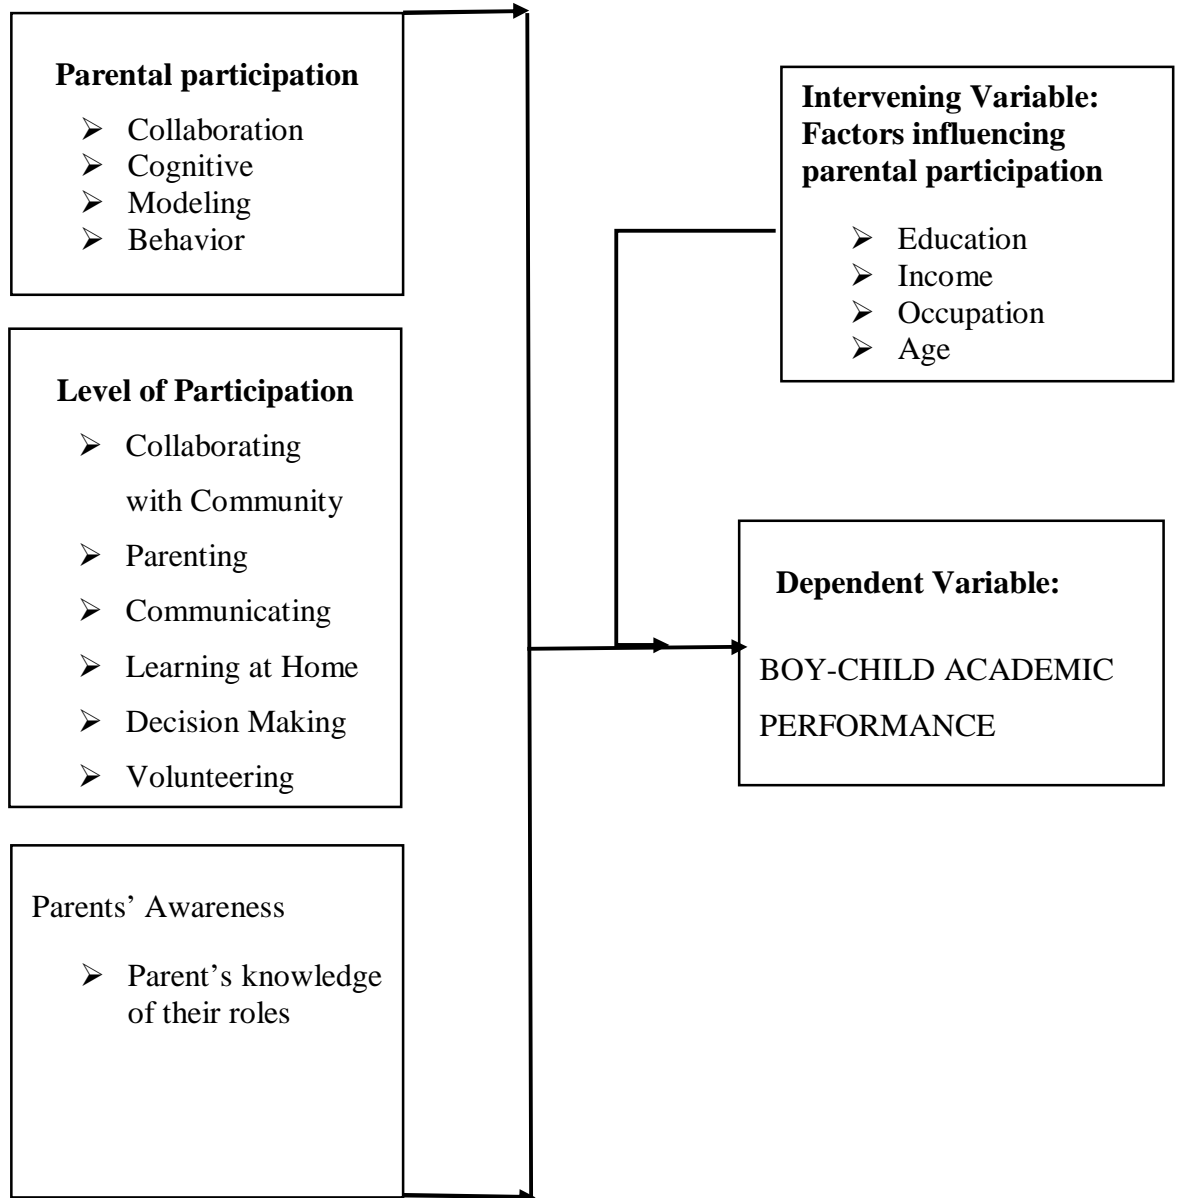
**Parental participation**

- Collaboration
- Cognitive
- Modeling
- Behavior

**Level of Participation**

- Collaborating with Community
- Parenting
- Communicating
- Learning at Home
- Decision Making
- Volunteering

Parents' Awareness

- Parent's knowledge of their roles

**Intervening Variable: Factors influencing parental participation**

- Education
- Income
- Occupation
- Age

**Dependent Variable:**

BOY-CHILD ACADEMIC PERFORMANCE